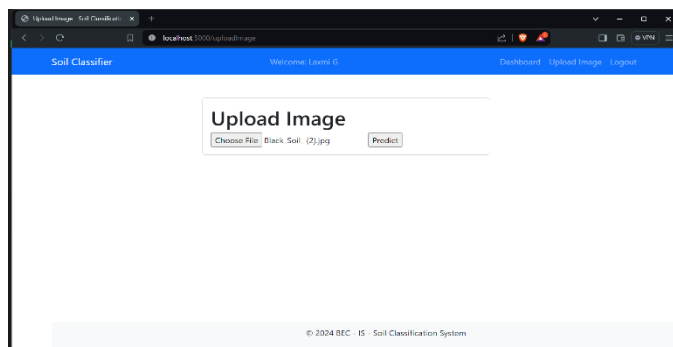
Upload Image - Soil Classificati ×
+
localhost:5000/uploadimage
VPN

Soil Classifier
Welcome: Laxmi G
Dashboard Upload Image Logout

Upload Image
Choose File Black Soil (2).jpg
Predict

© 2024 BEC - IS - Soil Classification System